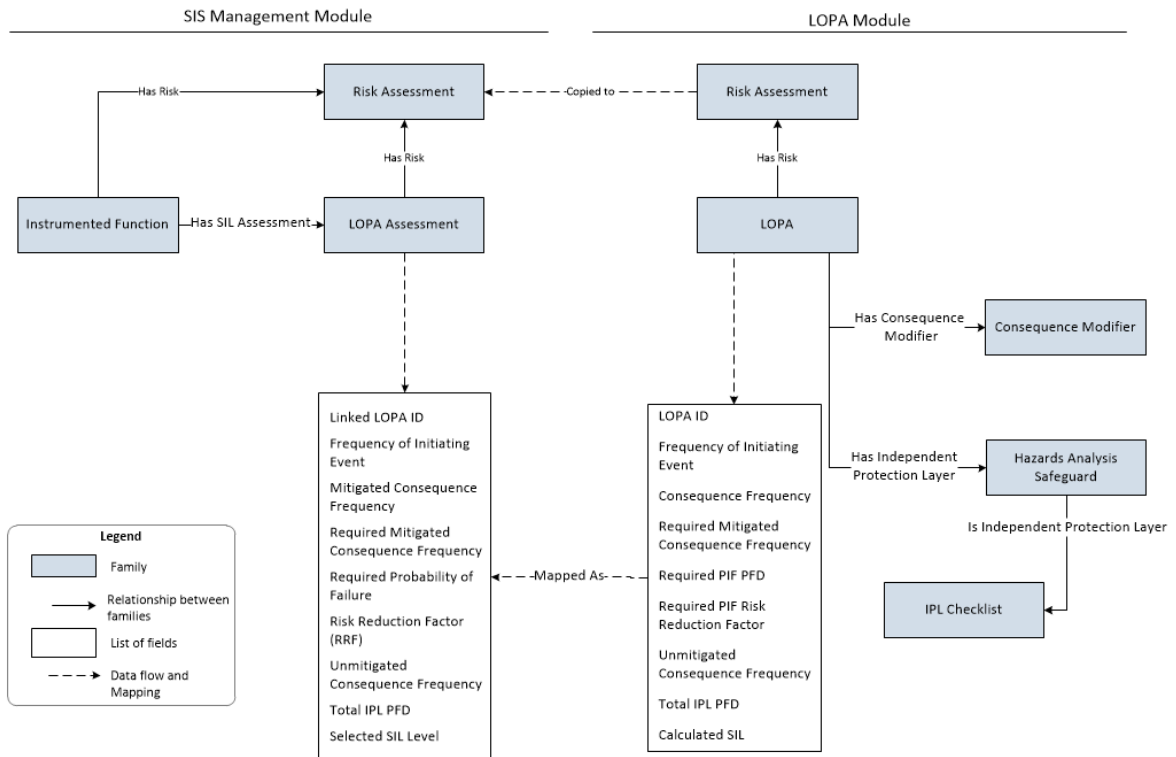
SIS Management Module

LOPA Module

Has Risk

Risk Assessment

-Copied to

Risk Assessment

Has Risk

Has Risk

Instrumented Function

Has SIL Assessment

LOPA Assessment

LOPA

Has Consequence Modifier

Consequence Modifier

Linked LOPA ID

Frequency of Initiating Event

Mitigated Consequence Frequency

Required Mitigated Consequence Frequency

Required Probability of Failure

Risk Reduction Factor (RRF)

Unmitigated Consequence Frequency

Total IPL PFD

Selected SIL Level

-Mapped As-

LOPA ID

Frequency of Initiating Event

Consequence Frequency

Required Mitigated Consequence Frequency

Required PIF PFD

Required PIF Risk Reduction Factor

Unmitigated Consequence Frequency

Total IPL PFD

Calculated SIL

Has Independent Protection Layer

Hazards Analysis Safeguard

Is Independent Protection Layer

IPL Checklist

Legend

Family

Relationship between families

List of fields

Data flow and Mapping